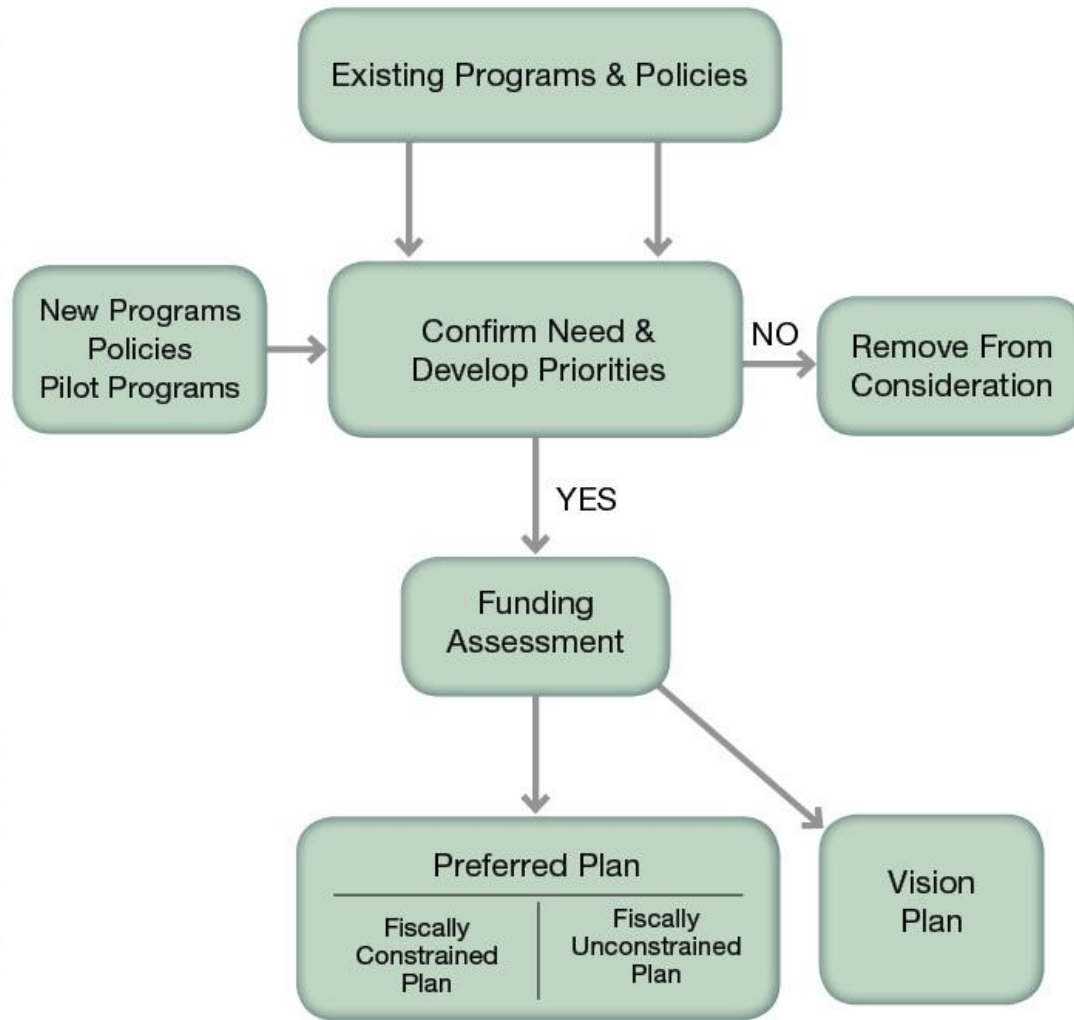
Existing Programs & Policies

New Programs
Policies
Pilot Programs

Confirm Need &
Develop Priorities

NO

Remove From
Consideration

YES

Funding
Assessment

Preferred Plan

Fiscally
Constrained
Plan

Fiscally
Unconstrained
Plan

Vision
Plan